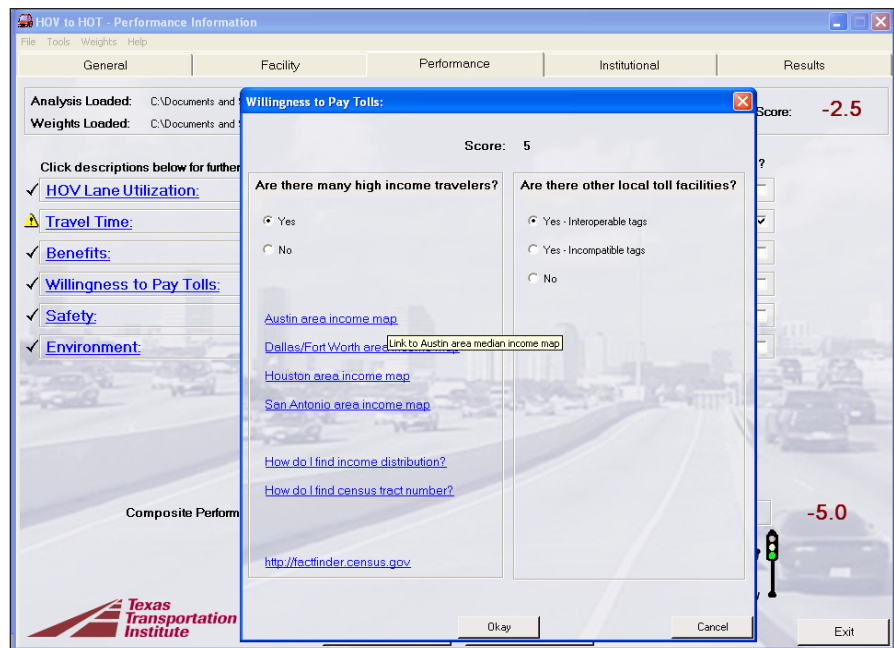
HOV to HOT - Performance Information

File Tools Weights Help

General | Facility | Performance | Institutional | Results

Analysis Loaded: C:\Documents and
Weights Loaded: C:\Documents and

Score: -2.5

Click descriptions below for further

?

✓ HOV Lane Utilization:
Travel Time:
✓ Benefits:
✓ Willingness to Pay Tolls:
✓ Safety:
✓ Environment:

Composite Perform

-5.0

Texas Transportation Institute

Exit

Willingness to Pay Tolls:

Score: 5

Are there many high income travelers?

Yes

No

Are there other local toll facilities?

Yes - Interoperable tags

Yes - Incompatible tags

No

Austin area income map

Dallas/Fort Worth area income map

Link to Austin area median income map

Houston area income map

San Antonio area income map

How do I find income distribution?

How do I find census tract number?

http://factfinder.census.gov

Okay

Cancel